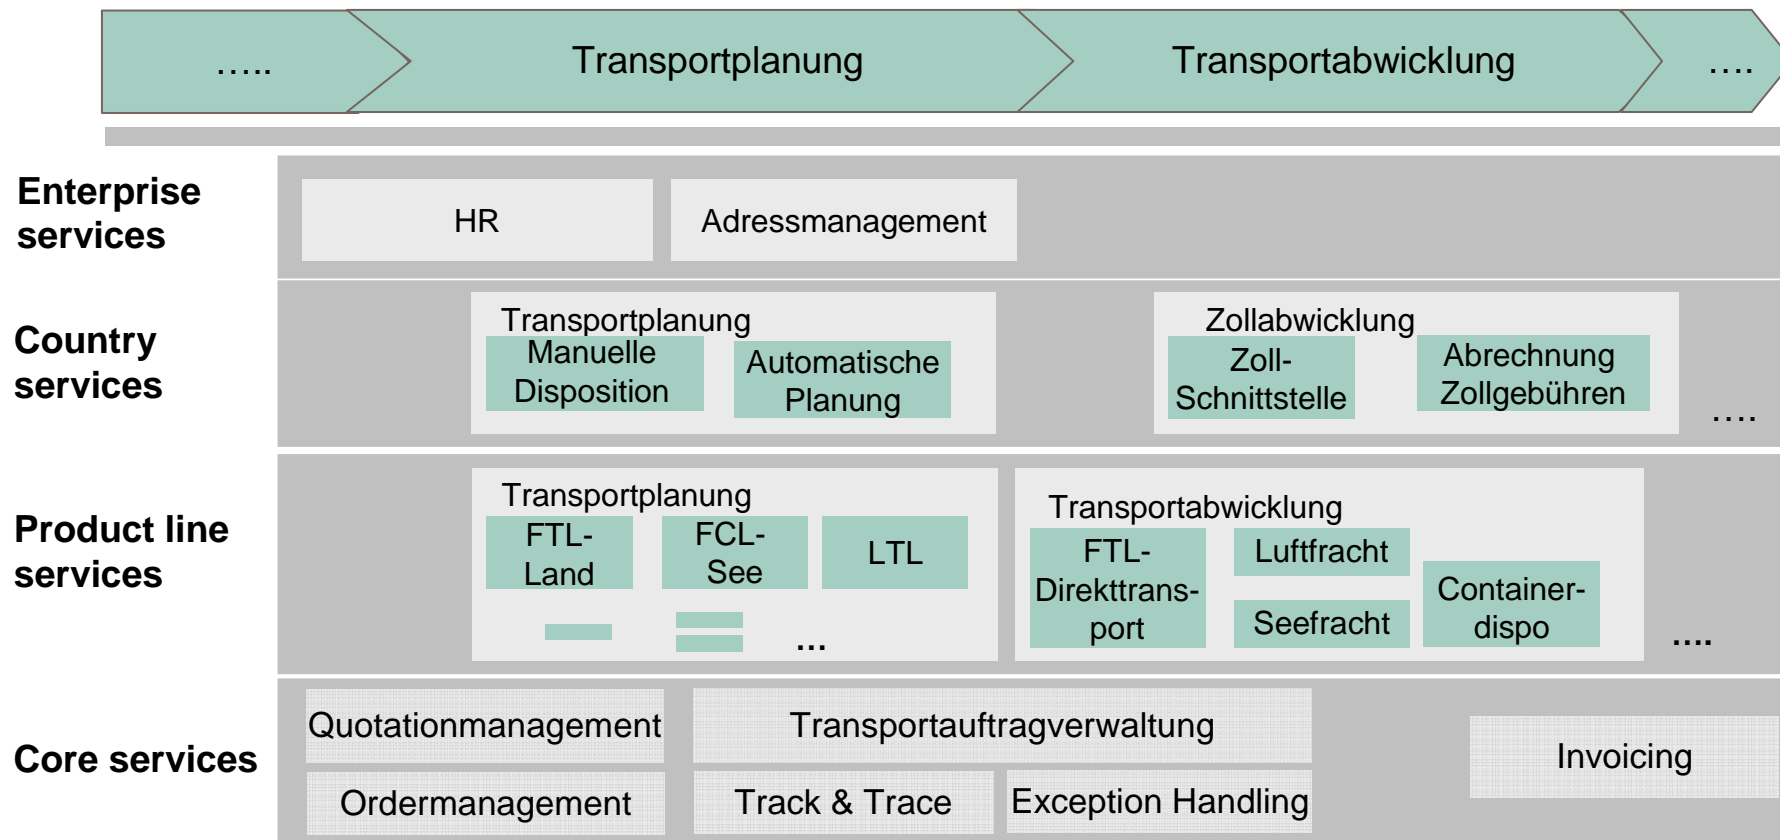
….. Transportplanung Transportabwicklung ….

Enterprise services

HR

Adressmanagement

Country services

Transportplanung

Manuelle Disposition

Automatische Planung

Zollabwicklung

Zoll-Schnittstelle

Abrechnung Zollgebühren

….

Product line services

Transportplanung

FTL-Land

FCL-See

LTL

…

Transportabwicklung

FTL-Direkttransport

Luftfracht

Seefracht

Containerdispo

….

Core services

Quotationmanagement

Transportauftragverwaltung

Invoicing

Ordermanagement

Track & Trace

Exception Handling